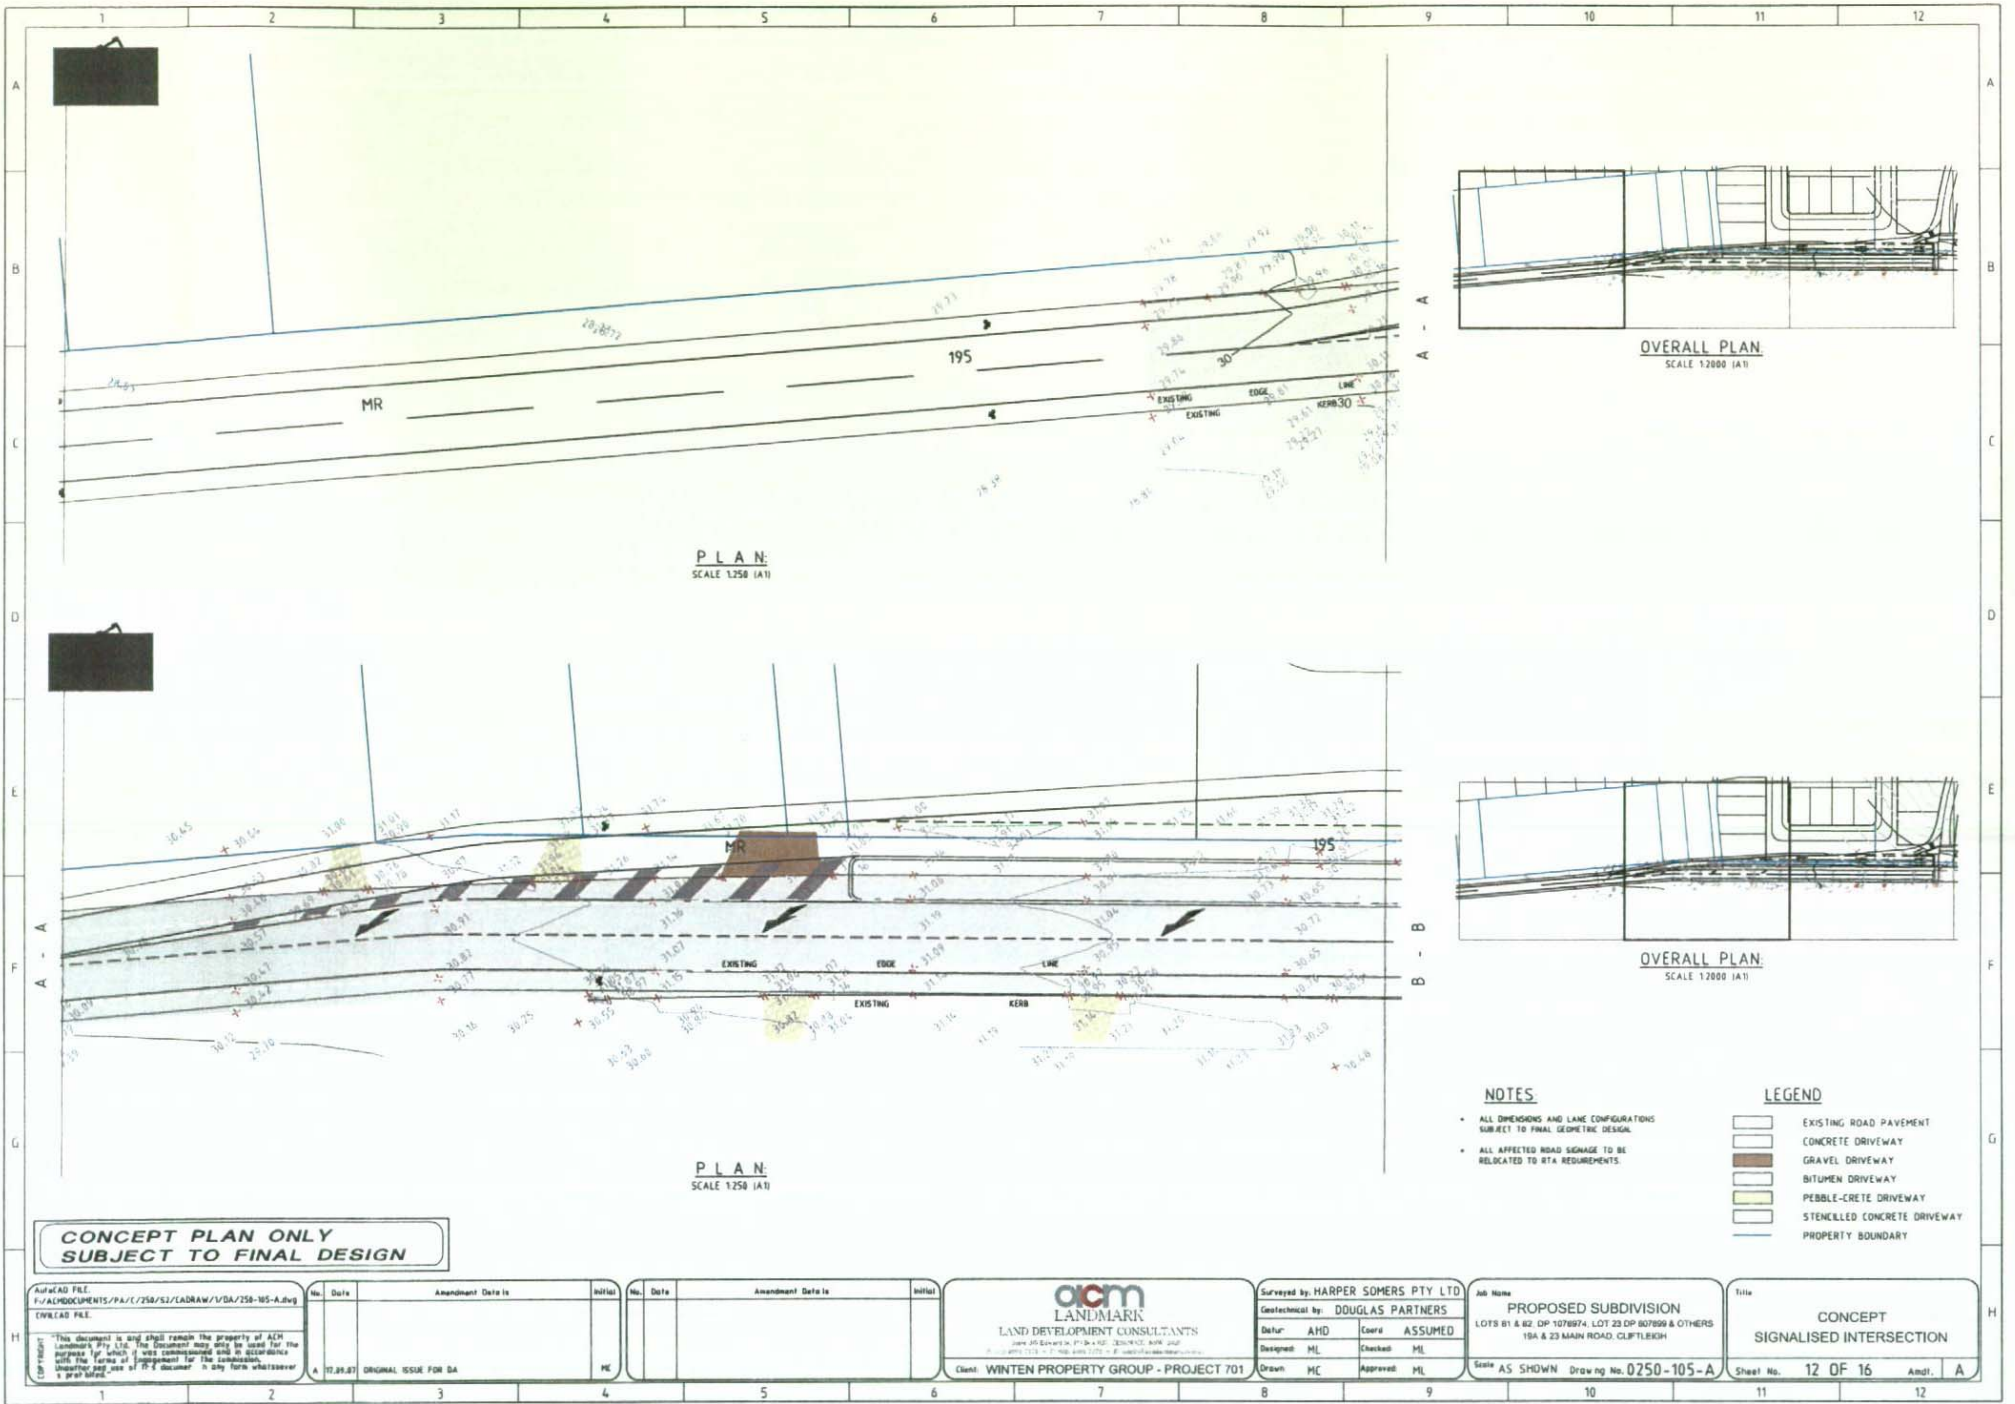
1 2 3 4 5 6 7 8 9 10 11 12

A B C D E F G H

195

MR

EXISTING EDGE LINE

EXISTING KERB

30

A - A

PLAN
SCALE 1:250 (A1)

OVERALL PLAN
SCALE 1:2000 (A1)

MR

195

EXISTING EDGE LINE

EXISTING KERB

A - A

B - B

PLAN
SCALE 1:250 (A1)

OVERALL PLAN
SCALE 1:2000 (A1)

NOTES

• ALL DIMENSIONS AND LANE CONFIGURATIONS SUBJECT TO FINAL GEOMETRIC DESIGN.

• ALL AFFECTED ROAD SIGNAGE TO BE RELOCATED TO RTA REQUIREMENTS.

LEGEND

EXISTING ROAD PAVEMENT
CONCRETE DRIVEWAY
GRAVEL DRIVEWAY
BITUMEN DRIVEWAY
PEBBLE-CRETE DRIVEWAY
STENCILLED CONCRETE DRIVEWAY
PROPERTY BOUNDARY

CONCEPT PLAN ONLY
SUBJECT TO FINAL DESIGN

AutoCAD FILE:
F:/ACMDOCUMENTS/PA/C/250/S2/CADRAW/1/DA/250-105-A.dwg
CIVILCAD FILE:

COPYRIGHT "This document is and shall remain the property of ACM Landmark Pty Ltd. The Document may only be used for the purpose for which it was commissioned and in accordance with the Terms of Engagement for the commission. Unauthorised use of this document in any form whatsoever is prohibited."

| No. | Date | Amendment Details | Initial |
|---|---|---|---|
| A | 17.09.07 | ORIGINAL ISSUE FOR DA | MC |

| No. | Date | Amendment Details | Initial |
|---|---|---|---|

acm LANDMARK
LAND DEVELOPMENT CONSULTANTS
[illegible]

Client: WINTEN PROPERTY GROUP - PROJECT 701

Surveyed by: HARPER SOMERS PTY LTD
Geotechnical by: DOUGLAS PARTNERS
Datum AHD Coord ASSUMED
Designed ML Checked ML
Drawn MC Approved ML

Job Name
PROPOSED SUBDIVISION
LOTS 81 & 82, DP 1078974, LOT 23 DP 807899 & OTHERS
19A & 23 MAIN ROAD, CLIFTLEIGH

Scale AS SHOWN Drawing No. 0250-105-A

Title
CONCEPT
SIGNALISED INTERSECTION

Sheet No. 12 OF 16 Amdt. A